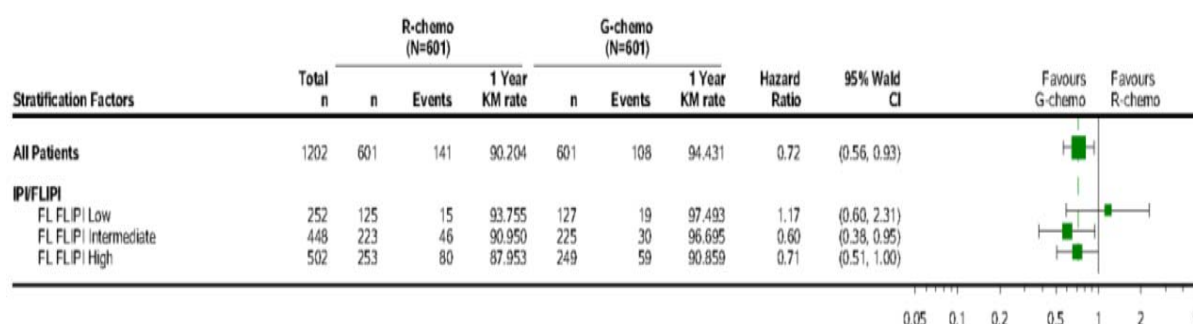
| Stratification Factors | Total n | R-chemo (N=601) n | R-chemo (N=601) Events | R-chemo (N=601) 1 Year KM rate | G-chemo (N=601) n | G-chemo (N=601) Events | G-chemo (N=601) 1 Year KM rate | Hazard Ratio | 95% Wald CI |
|---|---|---|---|---|---|---|---|---|---|
| All Patients | 1202 | 601 | 141 | 90.204 | 601 | 108 | 94.431 | 0.72 | (0.56, 0.93) |
| IPI/FLIPI | | | | | | | | | |
| FL FLIPI Low | 252 | 125 | 15 | 93.755 | 127 | 19 | 97.493 | 1.17 | (0.60, 2.31) |
| FL FLIPI Intermediate | 448 | 223 | 46 | 90.950 | 225 | 30 | 96.695 | 0.60 | (0.38, 0.95) |
| FL FLIPI High | 502 | 253 | 80 | 87.953 | 249 | 59 | 90.859 | 0.71 | (0.51, 1.00) |

Favours G-chemo Favours R-chemo

0.05 0.1 0.2 0.5 1 2